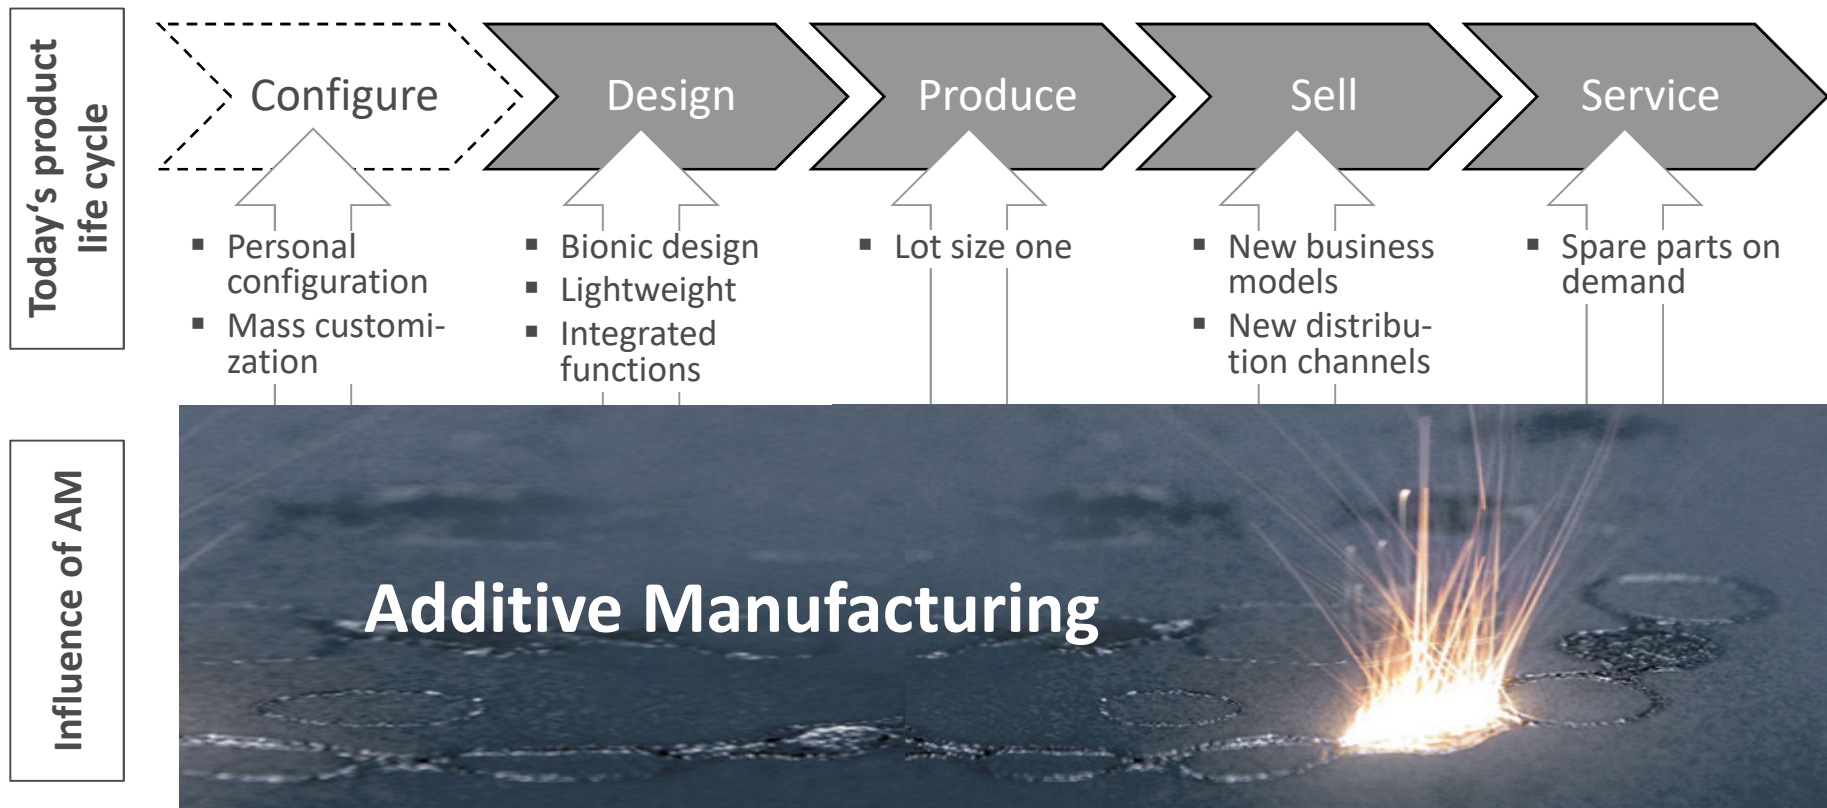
Today's product life cycle

Configure

Design

Produce

Sell

Service

- Personal configuration
- Mass customization

- Bionic design
- Lightweight
- Integrated functions

- Lot size one

- New business models
- New distribution channels

- Spare parts on demand

Influence of AM

Additive Manufacturing